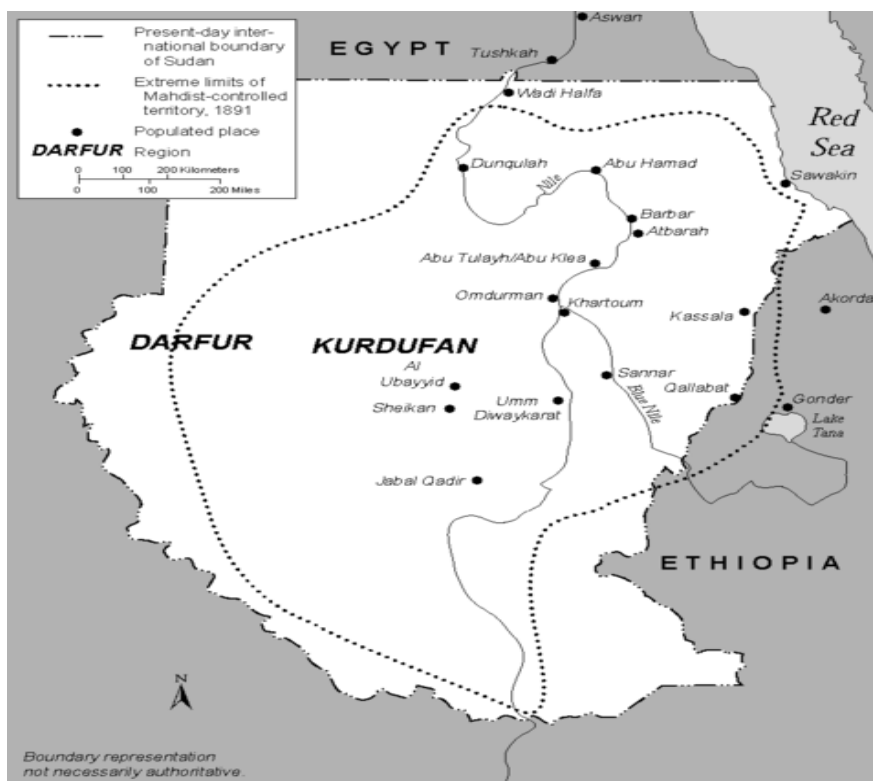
Present-day international boundary of Sudan

Extreme limits of Mahdist-controlled territory, 1891

Populated place

DARFUR Region

0 100 200 Kilometers
0 100 200 Miles

Aswan
EGYPT
Tushkah
Wadi Halfa
Red Sea
Dunqulah
Abu Hamad
Nile
Sawakin
Barbar
Atbarah
Abu Tulayh/Abu Klea
Omdurman
Khartoum
Kassala
Akorda
DARFUR
KURDUFAN
Al Ubayyid
Sannar
Sheikan
Umm Diwaykarat
Blue Nile
Qallabat
Gonder
Lake Tana
Jabal Qadir
ETHIOPIA
N

Boundary representation not necessarily authoritative.